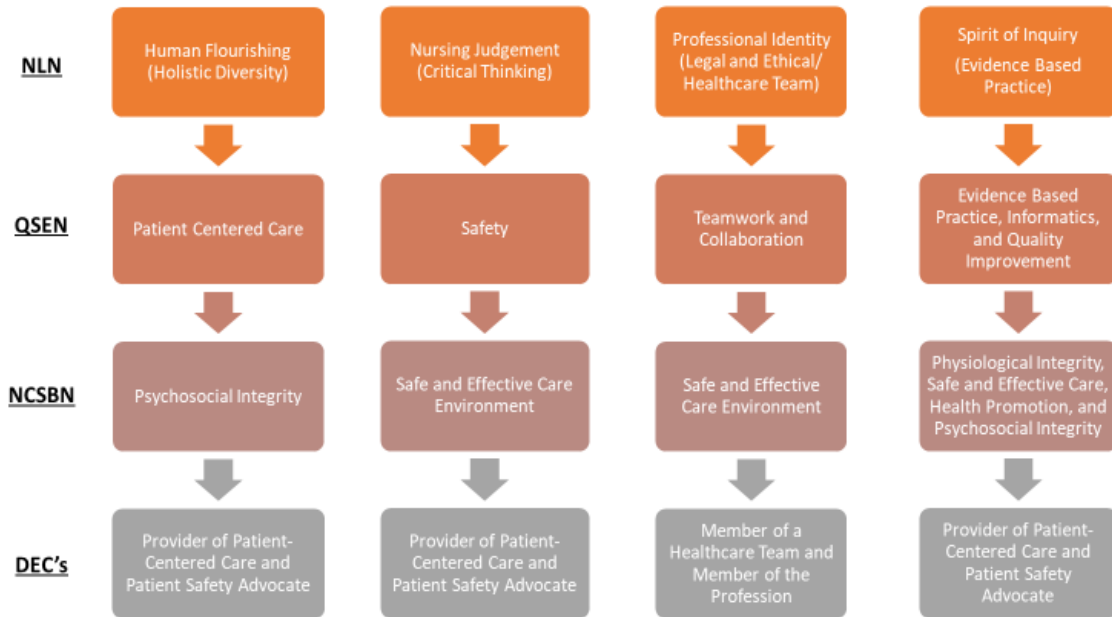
NLN

Human Flourishing (Holistic Diversity)

Nursing Judgement (Critical Thinking)

Professional Identity (Legal and Ethical/ Healthcare Team)

Spirit of Inquiry (Evidence Based Practice)

QSEN

Patient Centered Care

Safety

Teamwork and Collaboration

Evidence Based Practice, Informatics, and Quality Improvement

NCSBN

Psychosocial Integrity

Safe and Effective Care Environment

Safe and Effective Care Environment

Physiological Integrity, Safe and Effective Care, Health Promotion, and Psychosocial Integrity

DEC's

Provider of Patient-Centered Care and Patient Safety Advocate

Provider of Patient-Centered Care and Patient Safety Advocate

Member of a Healthcare Team and Member of the Profession

Provider of Patient-Centered Care and Patient Safety Advocate